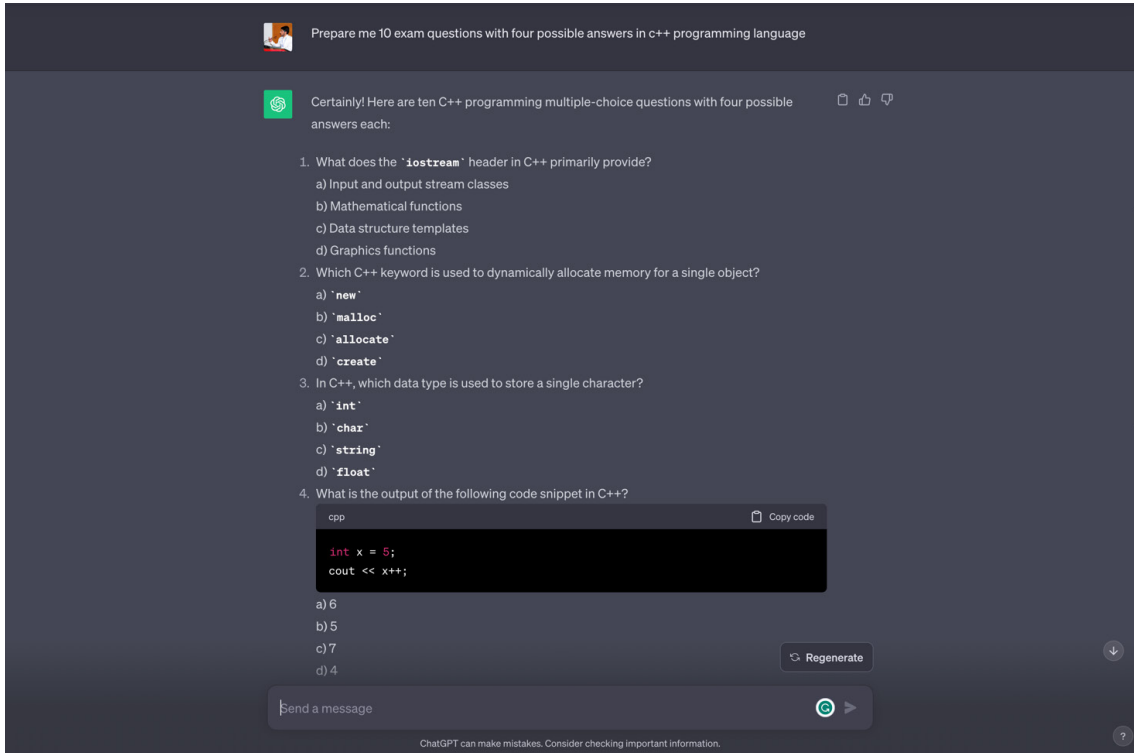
Prepare me 10 exam questions with four possible answers in c++ programming language

Certainly! Here are ten C++ programming multiple-choice questions with four possible answers each:

1. What does the `iostream` header in C++ primarily provide?
a) Input and output stream classes
b) Mathematical functions
c) Data structure templates
d) Graphics functions
2. Which C++ keyword is used to dynamically allocate memory for a single object?
a) `new`
b) `malloc`
c) `allocate`
d) `create`
3. In C++, which data type is used to store a single character?
a) `int`
b) `char`
c) `string`
d) `float`
4. What is the output of the following code snippet in C++?

cpp
Copy code

int x = 5;
cout << x++;

a) 6
b) 5
c) 7
d) 4

Regenerate

Send a message

ChatGPT can make mistakes. Consider checking important information.

?